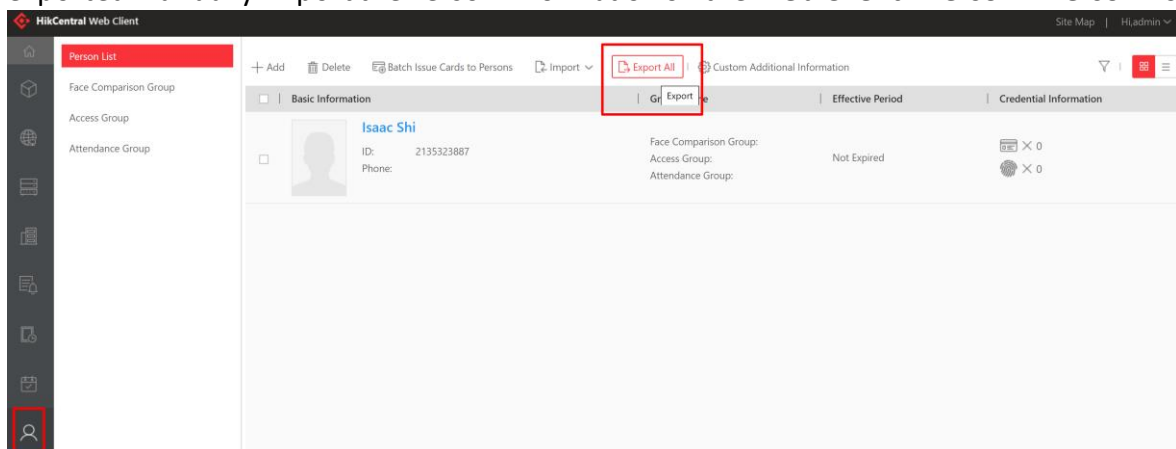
HikCentral Web Client

Site Map | Hi,admin

Person List
Face Comparison Group
Access Group
Attendance Group

+ Add Delete Batch Issue Cards to Persons Import Export All Custom Additional Information

Basic Information | Gr Export e | Effective Period | Credential Information

Isaac Shi
ID: 2135323887
Phone:

Face Comparison Group:
Access Group:
Attendance Group:

Not Expired

× 0
× 0